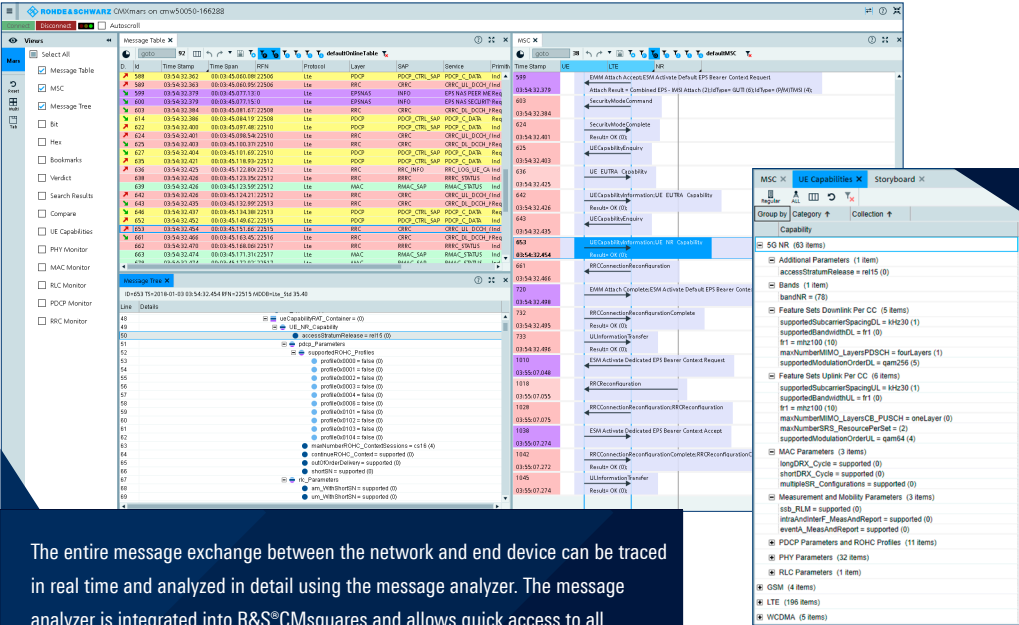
ROHDE&SCHWARZ CMWmars on cmw50050-166288

Connect Disconnect Autoscroll

Views

Mars

Select All
Message Table
MSC
Message Tree
Bit
Hex
Bookmarks
Verdict
Search Results
Compare
UE Capabilities
PHY Monitor
MAC Monitor
RLC Monitor
PDCP Monitor
RRC Monitor

Message Table

defaultOnlineTable

| Id | Time Stamp | Time Span | RFN | Protocol | Layer | SAP | Service |
|---|---|---|---|---|---|---|---|
| 588 | 03:54:32.362 | 00:03:45.060.08 | 22506 | Lte | PDCP | PDCP_CTRL_SAP | PDCP_C_DATA |
| 589 | 03:54:32.363 | 00:03:45.060.95 | 22506 | Lte | RRC | CRRC | CRRC_UL_DCCH |
| 599 | 03:54:32.379 | 00:03:45.077.13 | 0 | Lte | EPSNAS | EPSNAS | INFO |
| 600 | 03:54:32.379 | 00:03:45.077.15 | 0 | Lte | EPSNAS | EPSNAS | INFO |
| 613 | 03:54:32.384 | 00:03:45.081.67 | 22508 | Lte | RRC | CRRC | CRRC_DL_DCCH |
| 614 | 03:54:32.386 | 00:03:45.084.19 | 22508 | Lte | PDCP | PDCP_CTRL_SAP | PDCP_C_DATA |
| 622 | 03:54:32.400 | 00:03:45.097.48 | 22510 | Lte | PDCP | PDCP_CTRL_SAP | PDCP_C_DATA |
| 624 | 03:54:32.401 | 00:03:45.098.54 | 22510 | Lte | RRC | CRRC | CRRC_UL_DCCH |
| 625 | 03:54:32.403 | 00:03:45.100.37 | 22510 | Lte | RRC | CRRC | CRRC_DL_DCCH |
| 627 | 03:54:32.404 | 00:03:45.101.69 | 22510 | Lte | PDCP | PDCP_CTRL_SAP | PDCP_C_DATA |
| 635 | 03:54:32.421 | 00:03:45.118.93 | 22512 | Lte | PDCP | PDCP_CTRL_SAP | PDCP_C_DATA |
| 636 | 03:54:32.425 | 00:03:45.122.80 | 22512 | Lte | RRC | RRC_INFO | RRC_LOG_UE_CA |
| 638 | 03:54:32.426 | 00:03:45.123.35 | 22512 | Lte | RRC | RRRC | RRRC_STATUS |
| 639 | 03:54:32.426 | 00:03:45.123.59 | 22512 | Lte | MAC | RMAC_SAP | RMAC_STATUS |
| 642 | 03:54:32.426 | 00:03:45.124.21 | 22512 | Lte | RRC | CRRC | CRRC_UL_DCCH |
| 643 | 03:54:32.435 | 00:03:45.132.99 | 22513 | Lte | RRC | CRRC | CRRC_DL_DCCH |
| 646 | 03:54:32.437 | 00:03:45.134.38 | 22513 | Lte | PDCP | PDCP_CTRL_SAP | PDCP_C_DATA |
| 652 | 03:54:32.452 | 00:03:45.149.62 | 22515 | Lte | PDCP | PDCP_CTRL_SAP | PDCP_C_DATA |
| 653 | 03:54:32.454 | 00:03:45.151.66 | 22515 | Lte | RRC | CRRC | CRRC_UL_DCCH |
| 661 | 03:54:32.466 | 00:03:45.163.45 | 22516 | Lte | RRC | CRRC | CRRC_DL_DCCH |
| 662 | 03:54:32.471 | 00:03:45.168.06 | 22517 | Lte | RRC | RRRC | RRRC_STATUS |
| 663 | 03:54:32.474 | 00:03:45.171.31 | 22517 | Lte | MAC | RMAC_SAP | RMAC_STATUS |

Message Tree

ID=653 TS=2018-07-03 03:54:32.454 RFN=22515 MODE=Lte_Std 35.40

Line Details
49 ueCapabilityRAT_Container = (0)
50 UE_NR_Capability
50 accessStratumRelease = rel15 (0)
51 pdcp_Parameters
52 supportedROHC_Profiles
53 profile0x0000 = false (0)
54 profile0x0001 = false (0)
55 profile0x0002 = false (0)
56 profile0x0003 = false (0)
57 profile0x0004 = false (0)
58 profile0x0006 = false (0)
59 profile0x0101 = false (0)
60 profile0x0102 = false (0)
61 profile0x0103 = false (0)
62 profile0x0104 = false (0)
63 maxNumberROHC_ContextSessions = cs16 (4)
64 continueROHC_Context = supported (0)
65 outOfOrderDelivery = supported (0)
66 shortSN = supported (0)
67 rlc_Parameters
68 am_WithShortSN = supported (0)
69 um_WithShortSN = supported (0)

MSC

defaultMSC

Time Stamp UE LTE NR

589 EMM Attach Accept;ESM Activate Default EPS Bearer Context Request
03:54:32.378 Attach Result = Combined EPS - IMSI Attach (2);IdType= GUTI (6);IdType= (FMI(TMSI) (4);
603 SecurityModeCommand
03:54:32.384
622 SecurityModeComplete
03:54:32.401 Result= OK (0)
625 UECapabilityEnquiry
03:54:32.403
636 UE_EUTRA_Capability
03:54:32.425
642 UECapabilityInformation;UE_EUTRA_Capability
03:54:32.426 Result= OK (0)
643 UECapabilityEnquiry
03:54:32.435
653 UECapabilityInformation;UE_NR_Capability
03:54:32.454 Result= OK (0)
661 RRCConnectionReconfiguration
03:54:32.466
720 EMM Attach Complete;ESM Activate Default EPS Bearer Conte
03:54:32.498
732 RRCConnectionReconfigurationComplete
03:54:32.495 Result= OK (0)
733 ULInformationTransfer
03:54:32.496 Result= OK (0)
1010 ESM Activate Dedicated EPS Bearer Context Request
03:55:07.048
1018 RRCReconfiguration
03:55:07.055
1028 RRCConnectionReconfiguration;RRCReconfiguration
03:55:07.070
1030 ESM Activate Dedicated EPS Bearer Context Accept
03:55:07.274
1042 RRCConnectionReconfigurationComplete;RRCReconfigurationC
03:55:07.272 Result= OK (0)
1045 ULInformationTransfer
03:55:07.274 Result= OK (0)

MSC UE Capabilities Storyboard

Regular ALL

Group by Category Collection

Capability
5G NR (63 items)
Additional Parameters (1 item)
accessStratumRelease = rel15 (0)
Bands (1 item)
bandNR = (78)
Feature Sets Downlink Per CC (5 items)
supportedSubcarrierSpacingDL = kHz30 (1)
supportedBandwidthDL = fr1 (0)
fr1 = mhz100 (10)
maxNumberMIMO_LayersPDSCH = fourLayers (1)
supportedModulationOrderDL = qam256 (5)
Feature Sets Uplink Per CC (6 items)
supportedSubcarrierSpacingUL = kHz30 (1)
supportedBandwidthUL = fr1 (0)
fr1 = mhz100 (10)
maxNumberMIMO_LayersCB_PUSCH = oneLayer (0)
maxNumberSRS_ResourcePerSet = (2)
supportedModulationOrderUL = qam64 (4)
MAC Parameters (3 items)
longDRX_Cycle = supported (0)
shortDRX_Cycle = supported (0)
multipleSR_Configurations = supported (0)
Measurement and Mobility Parameters (3 items)
ssb_RLM = supported (0)
intraAndInterF_MeasAndReport = supported (0)
eventA_MeasAndReport = supported (0)
PDCP Parameters and ROHC Profiles (11 items)
PHY Parameters (32 items)
RLC Parameters (1 item)
GSM (4 items)
LTE (196 items)
WCDMA (5 items)

The entire message exchange between the network and end device can be traced in real time and analyzed in detail using the message analyzer. The message analyzer is integrated into R&S®CMsquares and allows quick access to all